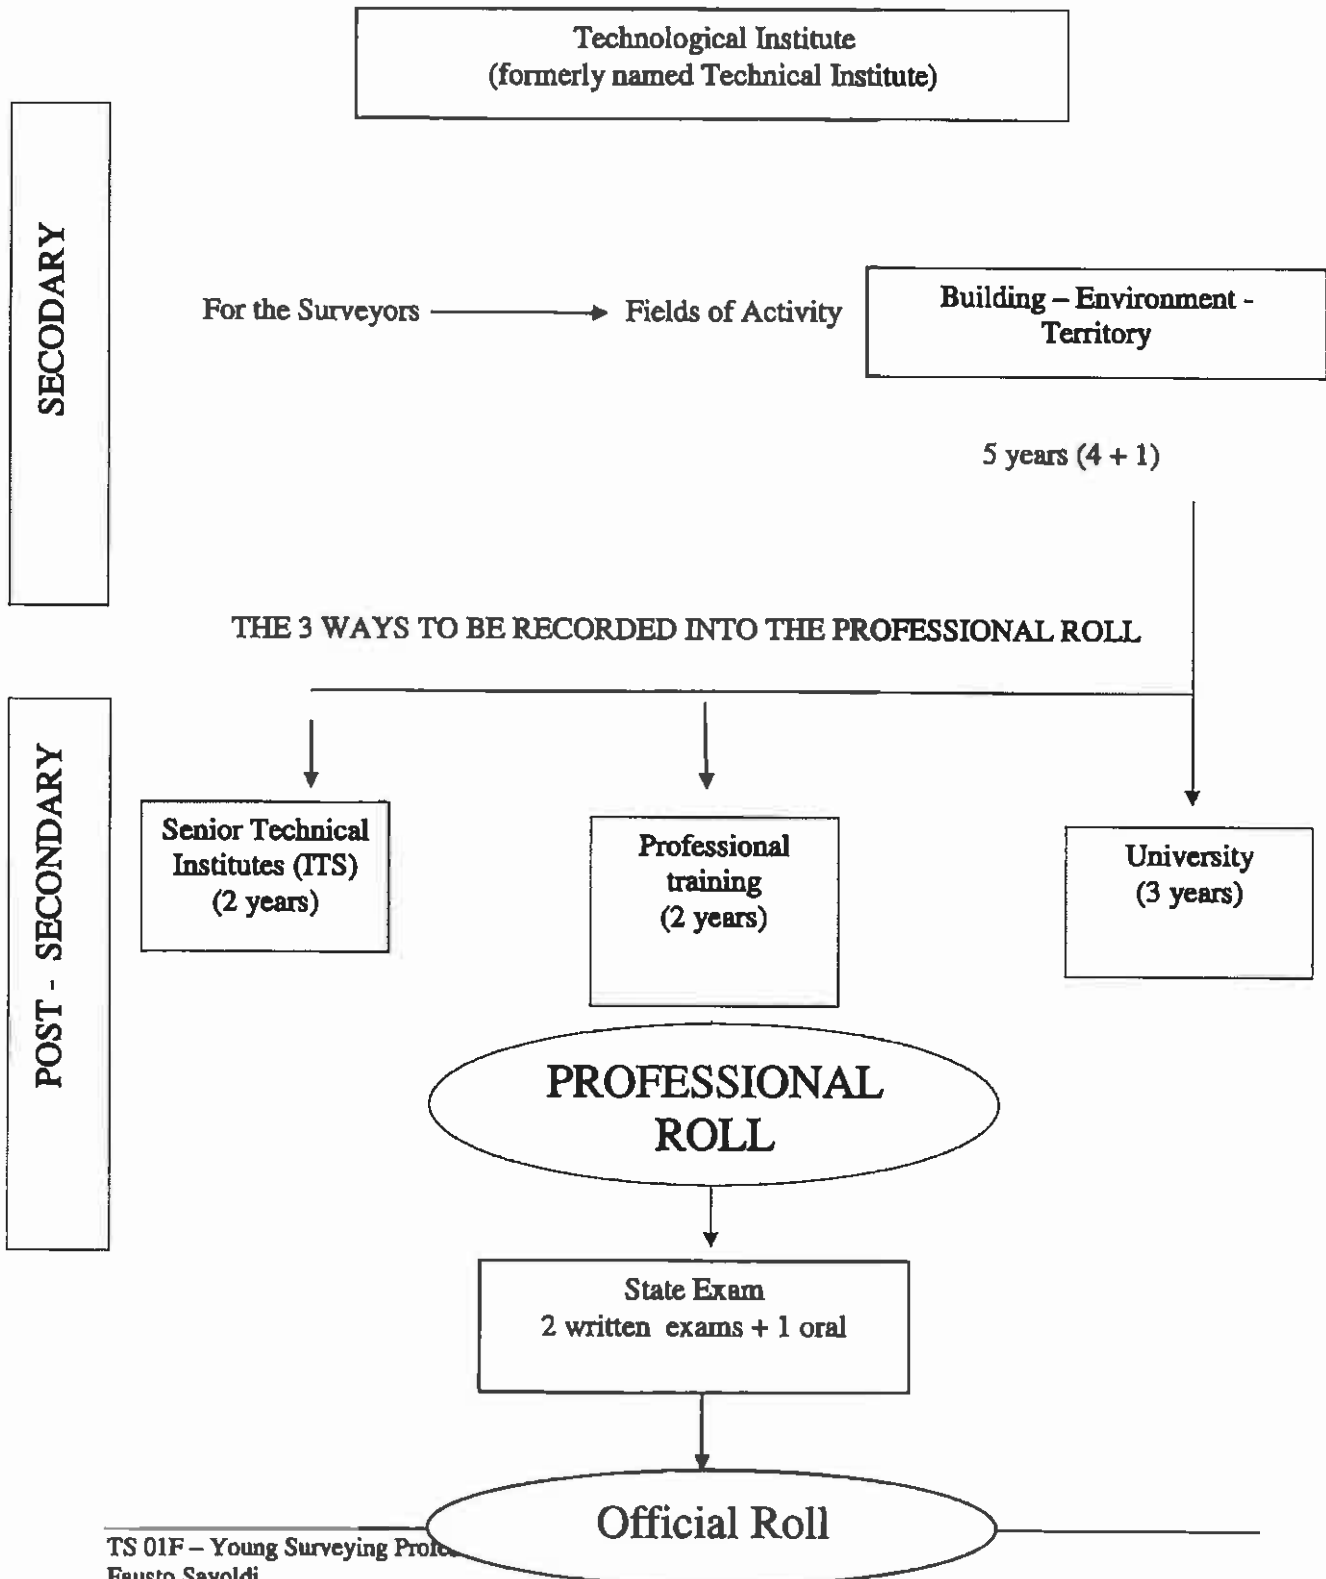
Technological Institute
(formerly named Technical Institute)

SECODARY

For the Surveyors → Fields of Activity

Building – Environment - Territory

5 years (4 + 1)

THE 3 WAYS TO BE RECORDED INTO THE PROFESSIONAL ROLL

POST - SECONDARY

Senior Technical Institutes (ITS) (2 years)

Professional training (2 years)

University (3 years)

PROFESSIONAL ROLL

State Exam
2 written exams + 1 oral

Official Roll

TS 01F – Young Surveying Profe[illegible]
Fausto Savoldi